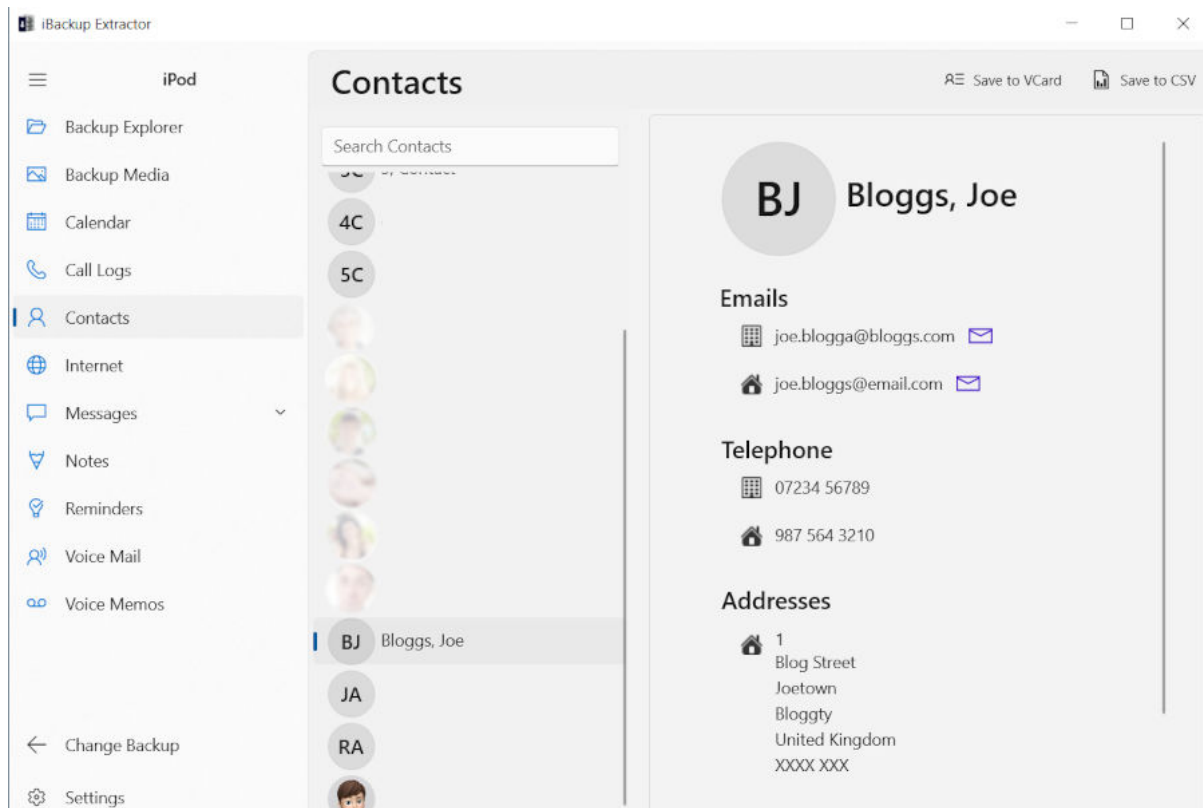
iBackup Extractor

iPod

Backup Explorer
Backup Media
Calendar
Call Logs
Contacts
Internet
Messages
Notes
Reminders
Voice Mail
Voice Memos

Change Backup
Settings

Contacts

Save to VCard
Save to CSV

Search Contacts

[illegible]
4C
5C
BJ Bloggs, Joe
JA
RA

BJ Bloggs, Joe

Emails
joe.blogga@bloggs.com
joe.bloggs@email.com

Telephone
07234 56789
987 564 3210

Addresses
1
Blog Street
Joetown
Bloggty
United Kingdom
XXXX XXX